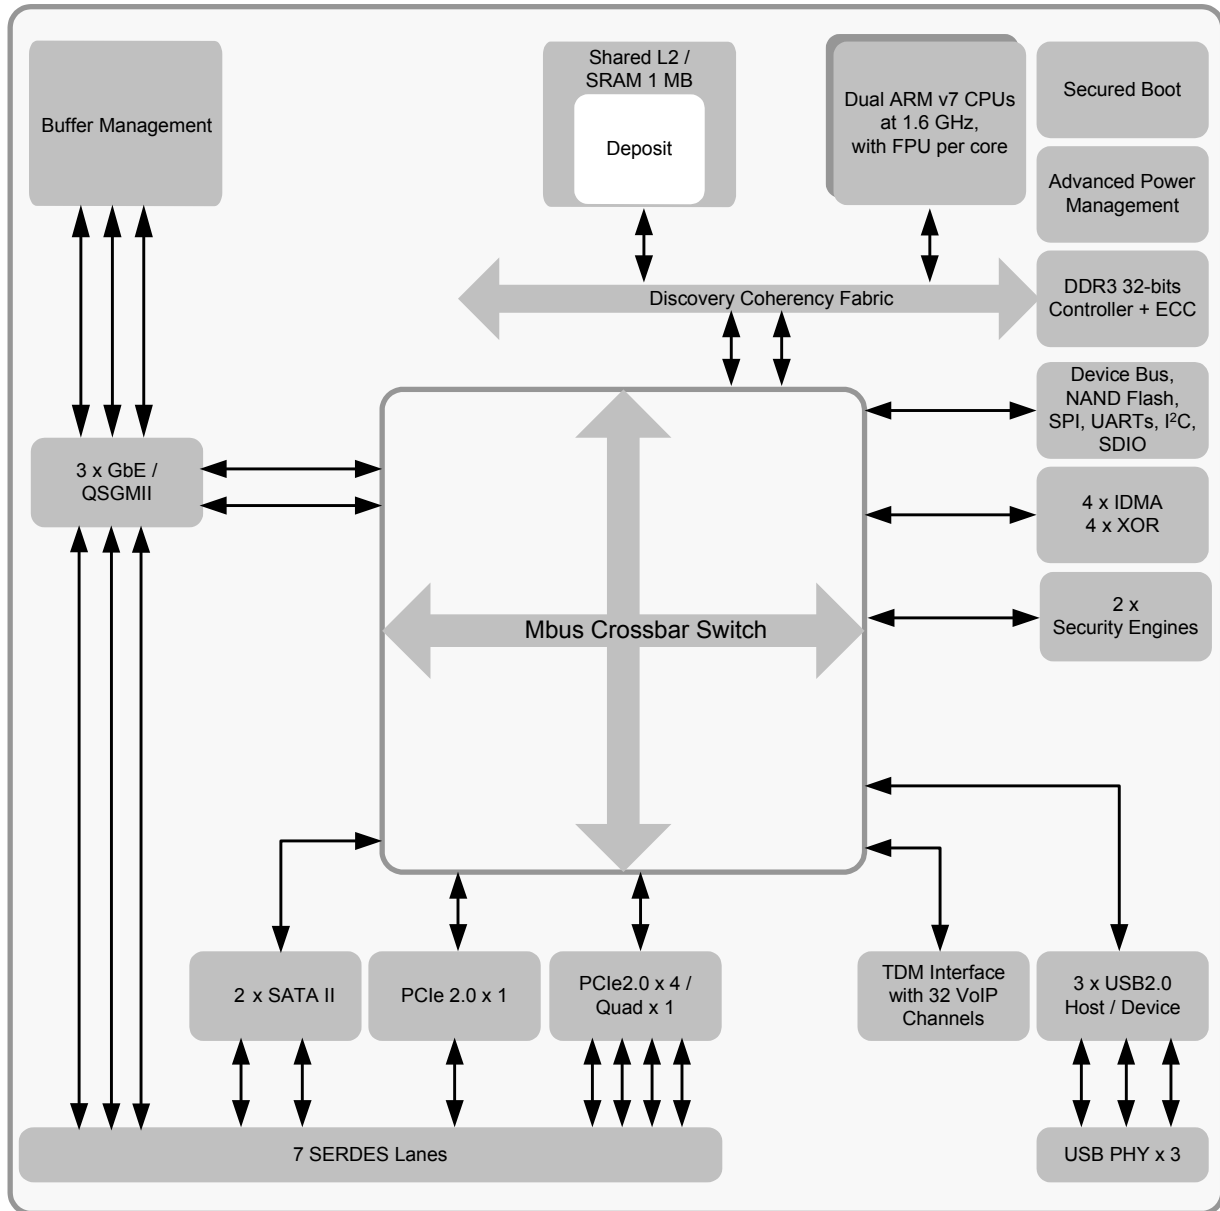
Buffer Management

Shared L2 / SRAM 1 MB

Deposit

Dual ARM v7 CPUs at 1.6 GHz, with FPU per core

Secured Boot

Advanced Power Management

DDR3 32-bits Controller + ECC

Discovery Coherency Fabric

Device Bus, NAND Flash, SPI, UARTs, I$^2$C, SDIO

3 x GbE / QSGMII

4 x IDMA 4 x XOR

Mbus Crossbar Switch

2 x Security Engines

2 x SATA II

PCIe 2.0 x 1

PCIe2.0 x 4 / Quad x 1

TDM Interface with 32 VoIP Channels

3 x USB2.0 Host / Device

7 SERDES Lanes

USB PHY x 3